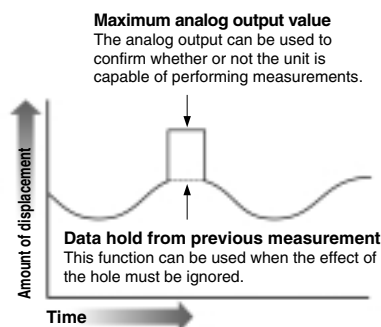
**Maximum analog output value**
The analog output can be used to confirm whether or not the unit is capable of performing measurements.

Amount of displacement

**Data hold from previous measurement**
This function can be used when the effect of the hole must be ignored.

Time